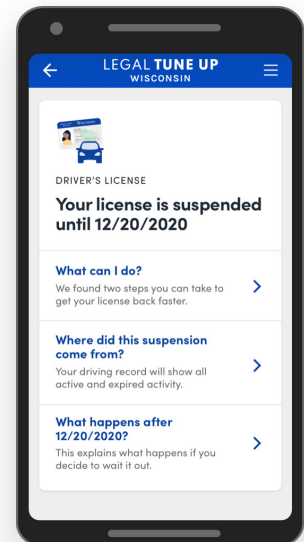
LEGAL TUNE UP
WISCONSIN

DRIVER'S LICENSE

Your license is suspended until 12/20/2020

What can I do?
We found two steps you can take to get your license back faster.

Where did this suspension come from?
Your driving record will show all active and expired activity.

What happens after 12/20/2020?
This explains what happens if you decide to wait it out.